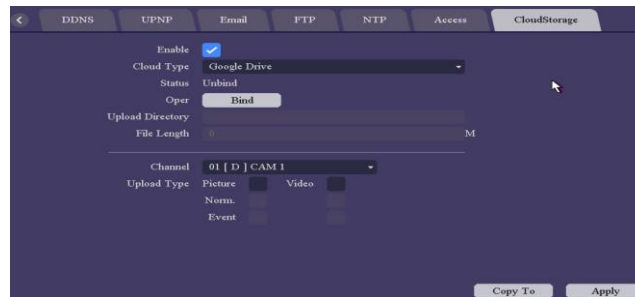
DDNS UPNP Email FTP NTP Access CloudStorage

Enable
Cloud Type Google Drive
Status Unbind
Oper Bind
Upload Directory
File Length 0 M

Channel 01 [ D ] CAM 1
Upload Type Picture Video
Norm.
Event

Copy To Apply